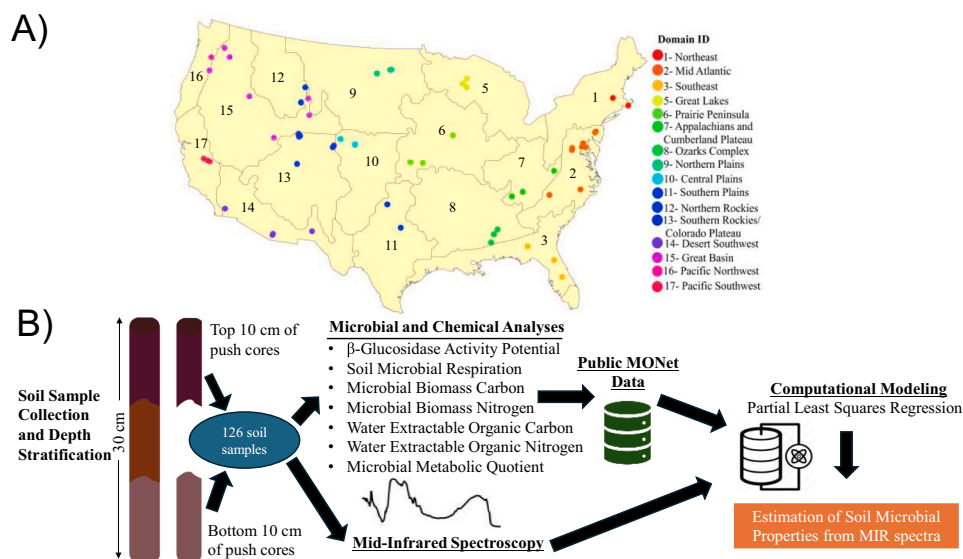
A)

Domain ID
1- Northeast
2- Mid Atlantic
3- Southeast
5- Great Lakes
6- Prairie Peninsula
7- Appalachians and Cumberland Plateau
8- Ozarks Complex
9- Northern Plains
10- Central Plains
11- Southern Plains
12- Northern Rockies
13- Southern Rockies/ Colorado Plateau
14- Desert Southwest
15- Great Basin
16- Pacific Northwest
17- Pacific Southwest

16 12 9 5 1 15 6 17 10 7 2 13 8 14 11 3

B)

Soil Sample Collection and Depth Stratification

30 cm

Top 10 cm of push cores

126 soil samples

Bottom 10 cm of push cores

Microbial and Chemical Analyses
• β-Glucosidase Activity Potential
• Soil Microbial Respiration
• Microbial Biomass Carbon
• Microbial Biomass Nitrogen
• Water Extractable Organic Carbon
• Water Extractable Organic Nitrogen
• Microbial Metabolic Quotient

Mid-Infrared Spectroscopy

Public MONet Data

Computational Modeling
Partial Least Squares Regression

Estimation of Soil Microbial Properties from MIR spectra